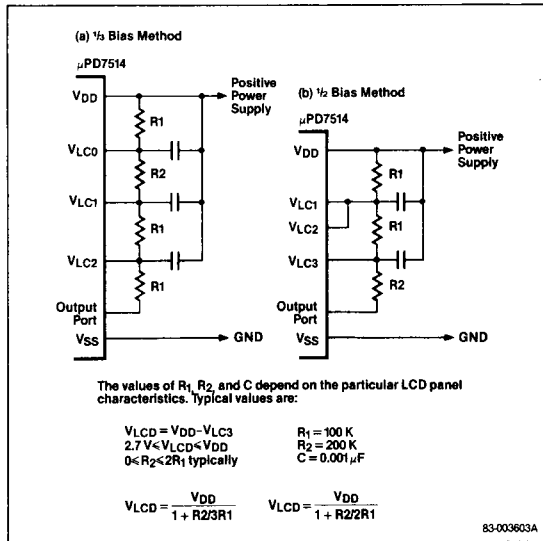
(a) $\frac{1}{3}$ Bias Method

$\mu$PD7514

$V_{DD}$

Positive Power Supply

R1

$V_{LC0}$

R2

$V_{LC1}$

R1

$V_{LC2}$

R1

Output Port

$V_{SS}$

GND

(b) $\frac{1}{2}$ Bias Method

$\mu$PD7514

$V_{DD}$

Positive Power Supply

R1

$V_{LC1}$

$V_{LC2}$

R1

$V_{LC3}$

R2

Output Port

$V_{SS}$

GND

The values of $R_1$, $R_2$, and C depend on the particular LCD panel characteristics. Typical values are:

$V_{LCD} = V_{DD} - V_{LC3}$
$2.7\,V \leq V_{LCD} \leq V_{DD}$
$0 \leq R_2 \leq 2R_1$ typically

$R_1 = 100\,K$
$R_2 = 200\,K$
$C = 0.001\,\mu F$

$V_{LCD} = \frac{V_{DD}}{1 + R2/3R1}$

$V_{LCD} = \frac{V_{DD}}{1 + R2/2R1}$

83-003603A